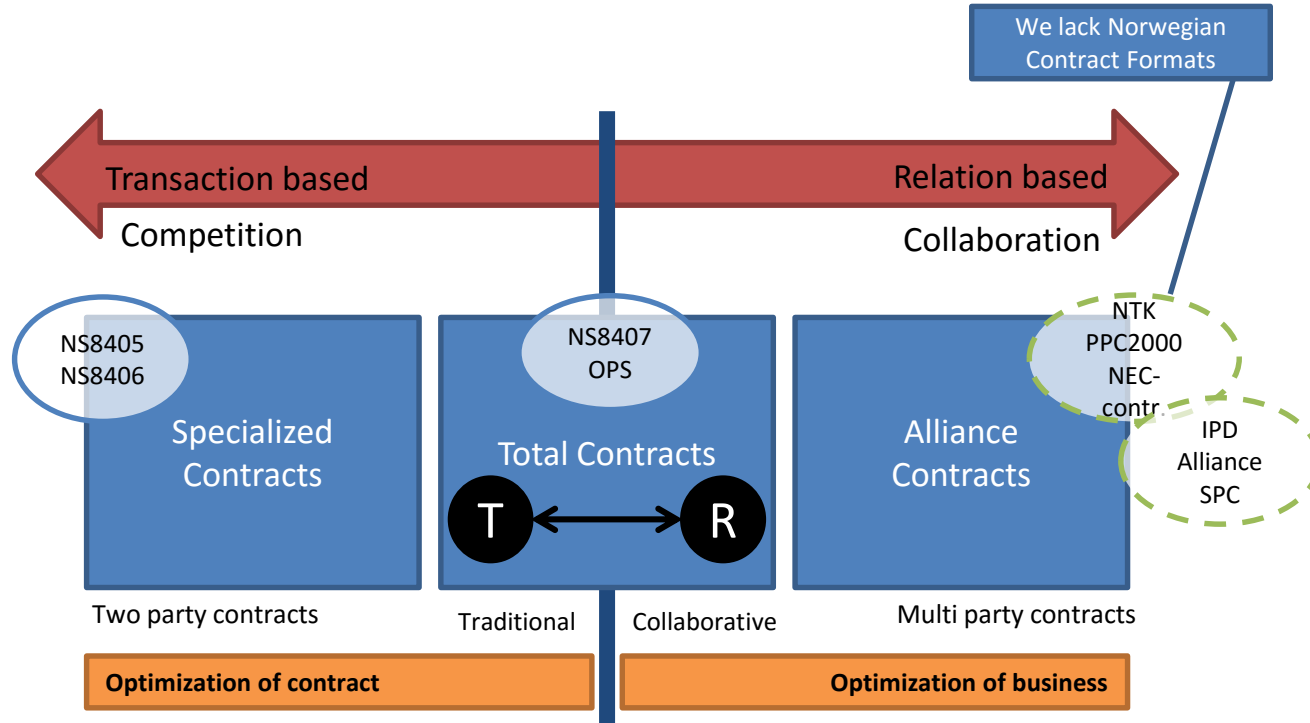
We lack Norwegian Contract Formats

Transaction based

Relation based

Competition

Collaboration

NS8405
NS8406

Specialized Contracts

NS8407
OPS

Total Contracts

T

R

NTK
PPC2000
NEC-contr.

IPD
Alliance
SPC

Alliance Contracts

Two party contracts

Traditional

Collaborative

Multi party contracts

Optimization of contract

Optimization of business